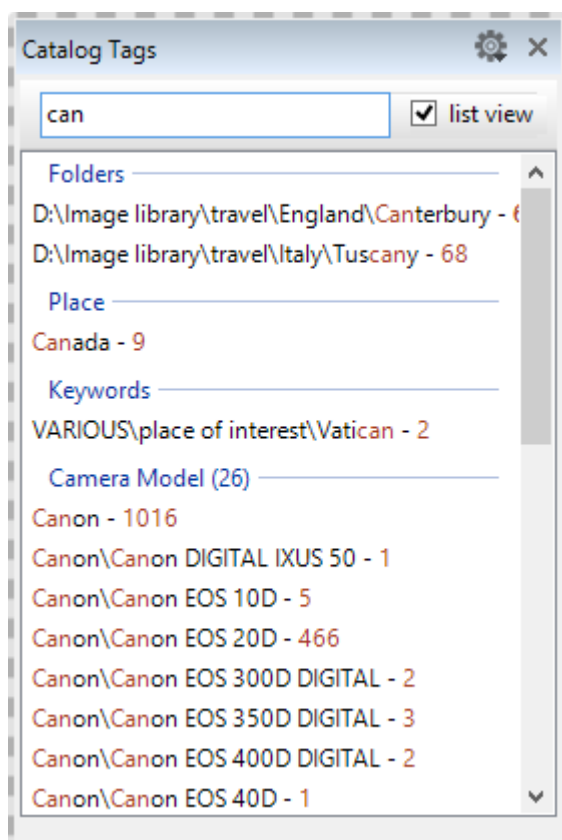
Catalog Tags

can

list view

Folders

D:\Image library\travel\England\Canterbury - 6

D:\Image library\travel\Italy\Tuscany - 68

Place

Canada - 9

Keywords

VARIOUS\place of interest\Vatican - 2

Camera Model (26)

Canon - 1016

Canon\Canon DIGITAL IXUS 50 - 1

Canon\Canon EOS 10D - 5

Canon\Canon EOS 20D - 466

Canon\Canon EOS 300D DIGITAL - 2

Canon\Canon EOS 350D DIGITAL - 3

Canon\Canon EOS 400D DIGITAL - 2

Canon\Canon EOS 40D - 1